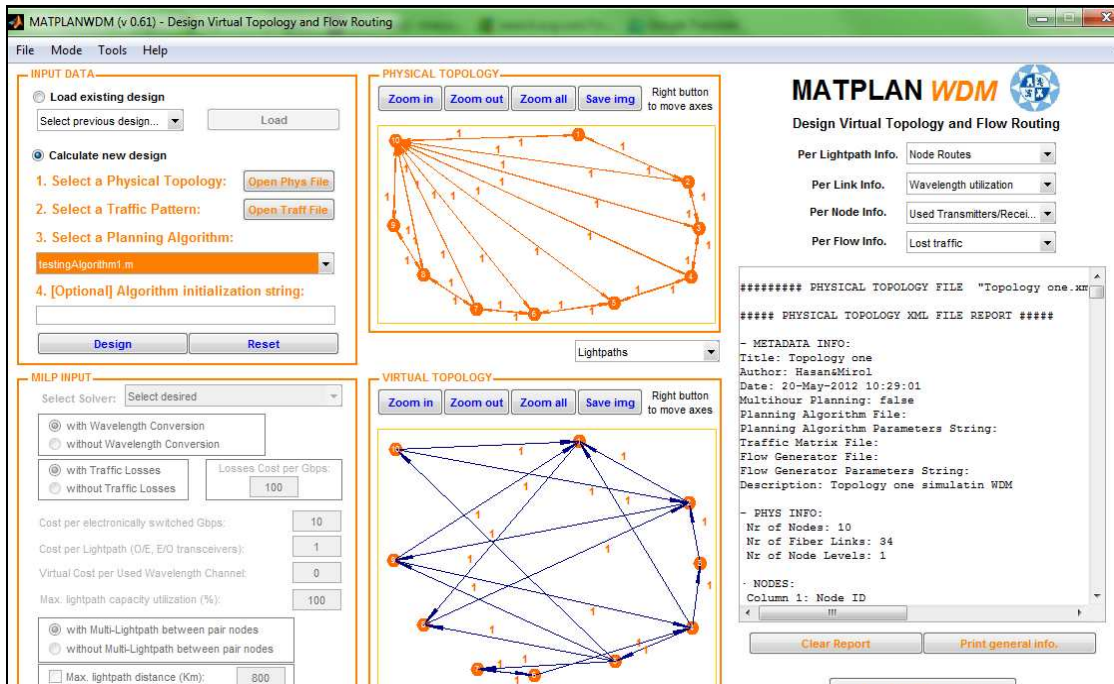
MATPLANWDM (v 0.61) - Design Virtual Topology and Flow Routing

File Mode Tools Help

INPUT DATA

Load existing design

Select previous design...

Load

Calculate new design

1. Select a Physical Topology: Open Phys File

2. Select a Traffic Pattern: Open Traff File

3. Select a Planning Algorithm:

testingAlgorithm1.m

4. [Optional] Algorithm initialization string:

Design Reset

PHYSICAL TOPOLOGY

Zoom in Zoom out Zoom all Save img Right button to move axes

Lightpaths

MATPLAN WDM

Design Virtual Topology and Flow Routing

Per Lightpath Info. Node Routes

Per Link Info. Wavelength utilization

Per Node Info. Used Transmitters/Recei...

Per Flow Info. Lost traffic

######### PHYSICAL TOPOLOGY FILE "Topology one.xm

##### PHYSICAL TOPOLOGY XML FILE REPORT #####

- METADATA INFO:
Title: Topology one
Author: Hasan&Mirol
Date: 20-May-2012 10:29:01
Multihour Planning: false
Planning Algorithm File:
Planning Algorithm Parameters String:
Traffic Matrix File:
Flow Generator File:
Flow Generator Parameters String:
Description: Topology one simulatin WDM

- PHYS INFO:
Nr of Nodes: 10
Nr of Fiber Links: 34
Nr of Node Levels: 1

- NODES:
Column 1: Node ID

Clear Report Print general info.

MILP INPUT

Select Solver: Select desired

with Wavelength Conversion
without Wavelength Conversion

with Traffic Losses
without Traffic Losses

Losses Cost per Gbps:
100

Cost per electronically switched Gbps: 10

Cost per Lightpath (O/E, E/O transceivers): 1

Virtual Cost per Used Wavelength Channel: 0

Max. lightpath capacity utilization (%): 100

with Multi-Lightpath between pair nodes
without Multi-Lightpath between pair nodes

Max. lightpath distance (Km): 800

VIRTUAL TOPOLOGY

Zoom in Zoom out Zoom all Save img Right button to move axes